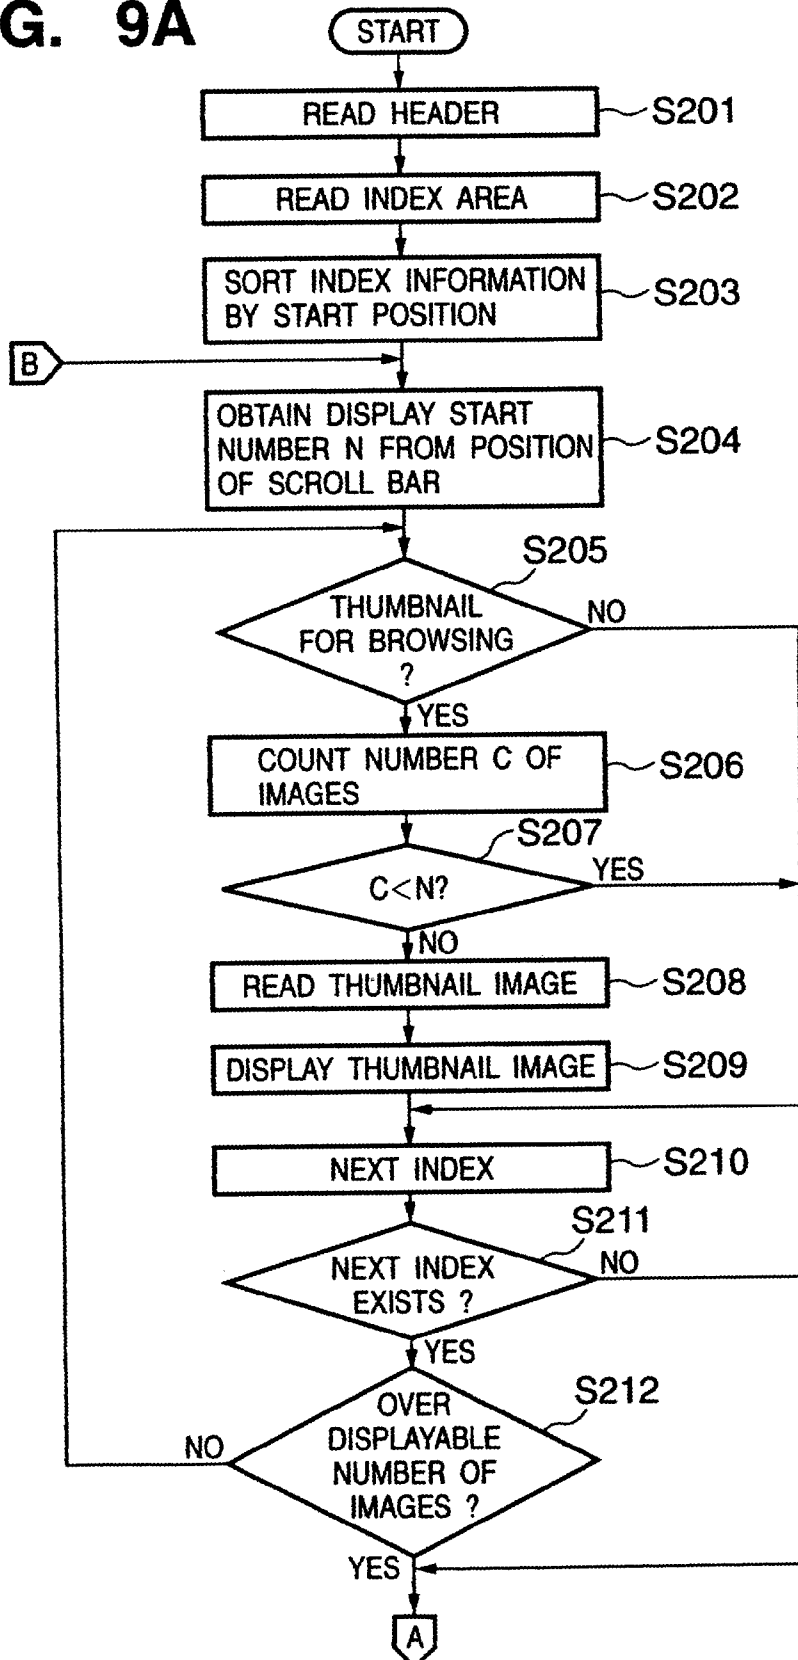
G. 9A

START

READ HEADER
S201

READ INDEX AREA
S202

SORT INDEX INFORMATION BY START POSITION
S203

B

OBTAIN DISPLAY START NUMBER N FROM POSITION OF SCROLL BAR
S204

S205
THUMBNAIL FOR BROWSING ?
NO
YES

COUNT NUMBER C OF IMAGES
S206

S207
C<N?
YES
NO

READ THUMBNAIL IMAGE
S208

DISPLAY THUMBNAIL IMAGE
S209

NEXT INDEX
S210

S211
NEXT INDEX EXISTS ?
NO
YES

OVER DISPLAYABLE NUMBER OF IMAGES ?
S212
NO
YES

A